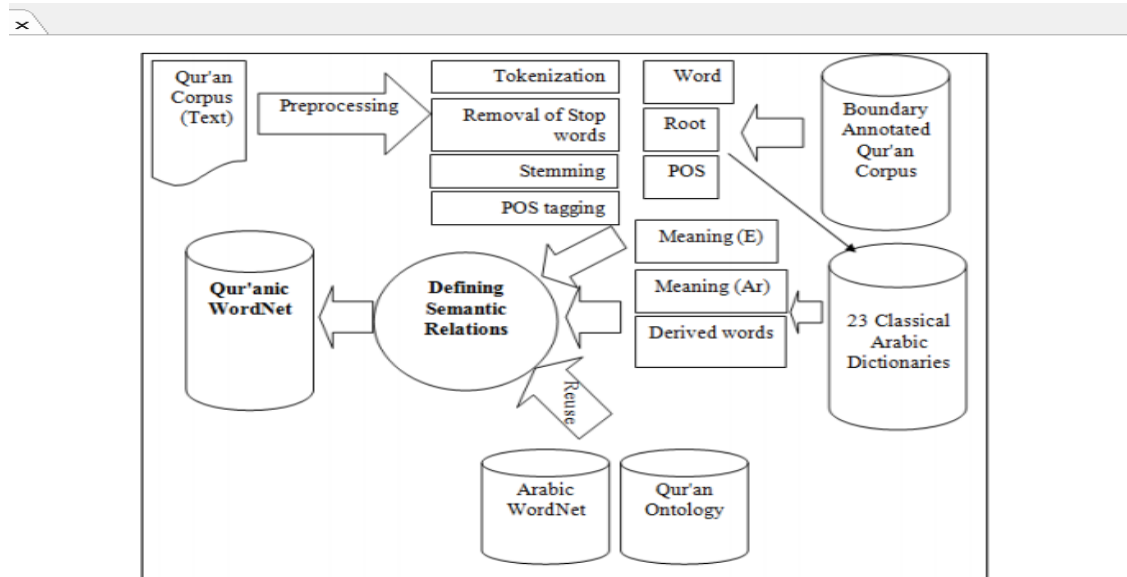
×

Qur'an Corpus (Text)

Preprocessing

Tokenization

Removal of Stop words

Stemming

POS tagging

Word

Root

POS

Boundary Annotated Qur'an Corpus

Meaning (E)

Meaning (Ar)

Derived words

23 Classical Arabic Dictionaries

Qur'anic WordNet

Defining Semantic Relations

Reuse

Arabic WordNet

Qur'an Ontology